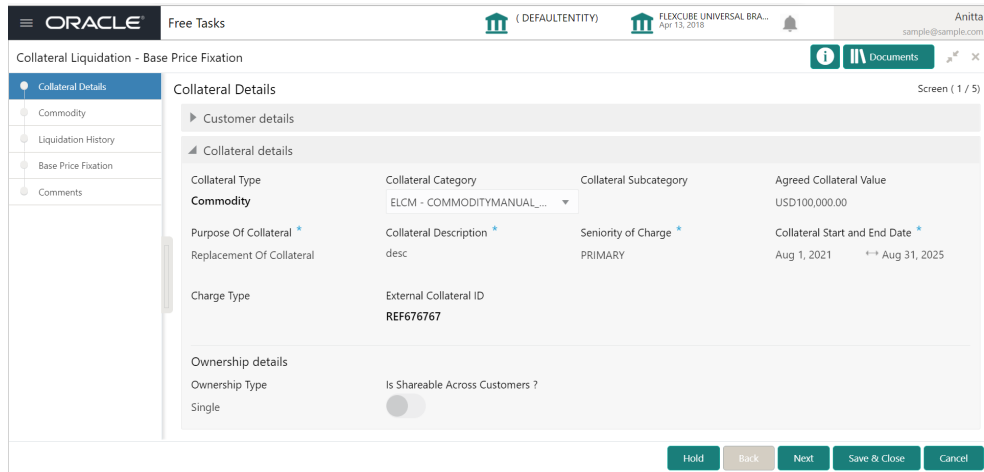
ORACLE Free Tasks (DEFAULTENTITY) FLEXCUBE UNIVERSAL BRA... Apr 13, 2018 Anitta sample@sample.com

Collateral Liquidation - Base Price Fixation

Documents

Collateral Details
Commodity
Liquidation History
Base Price Fixation
Comments

Collateral Details

Screen ( 1 / 5)

Customer details

Collateral details

Collateral Type
Commodity

Collateral Category
ELCM - COMMODITYMANUAL_...

Collateral Subcategory

Agreed Collateral Value
USD100,000.00

Purpose Of Collateral *
Replacement Of Collateral

Collateral Description *
desc

Seniority of Charge *
PRIMARY

Collateral Start and End Date *
Aug 1, 2021 ↔ Aug 31, 2025

Charge Type

External Collateral ID
REF676767

Ownership details

Ownership Type
Single

Is Shareable Across Customers ?

Hold Back Next Save & Close Cancel